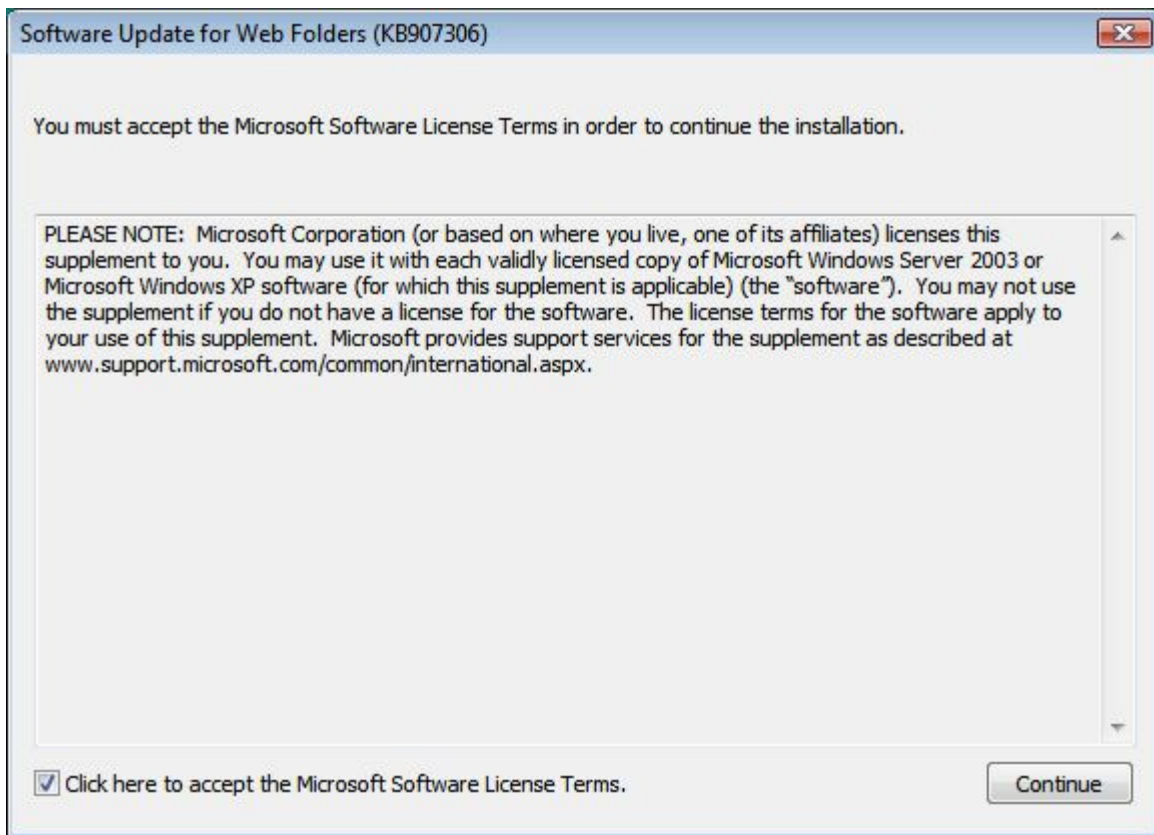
Software Update for Web Folders (KB907306)

You must accept the Microsoft Software License Terms in order to continue the installation.

PLEASE NOTE: Microsoft Corporation (or based on where you live, one of its affiliates) licenses this supplement to you. You may use it with each validly licensed copy of Microsoft Windows Server 2003 or Microsoft Windows XP software (for which this supplement is applicable) (the "software"). You may not use the supplement if you do not have a license for the software. The license terms for the software apply to your use of this supplement. Microsoft provides support services for the supplement as described at www.support.microsoft.com/common/international.aspx.

Click here to accept the Microsoft Software License Terms.

Continue